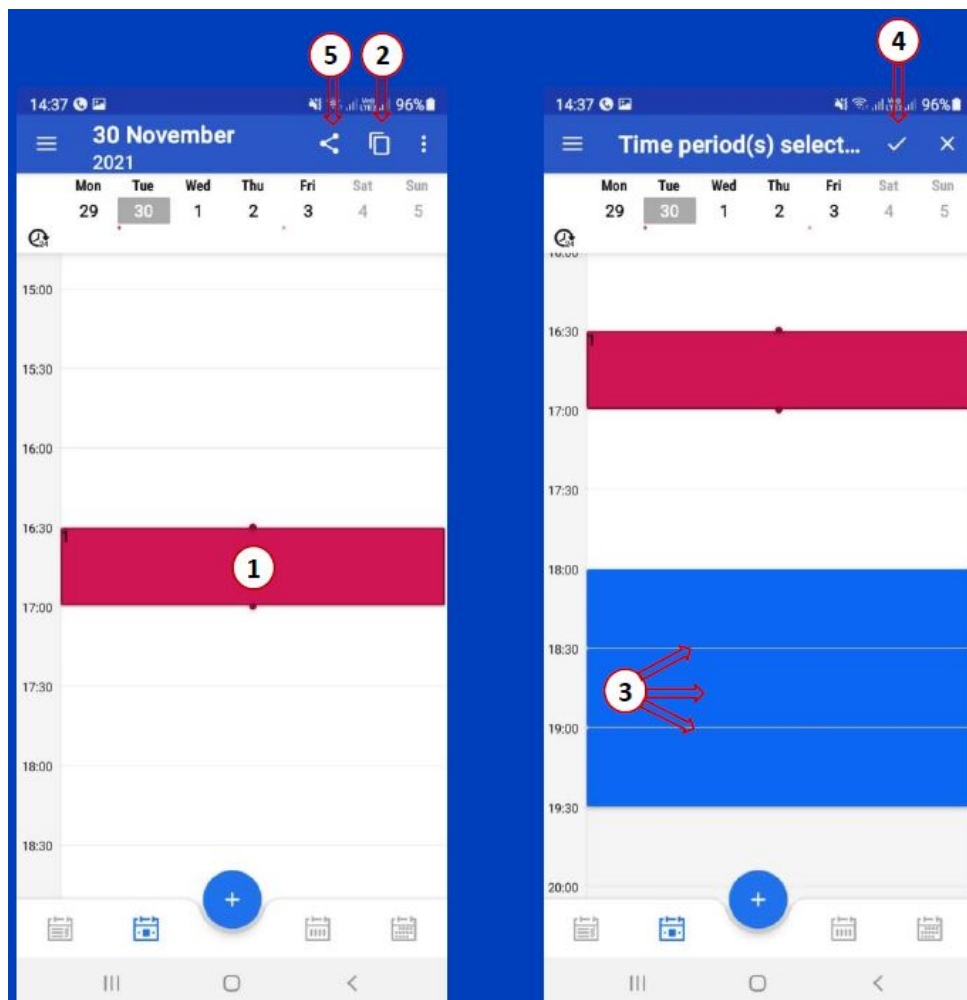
5 2

14:37 96%

30 November
2021

| Mon | Tue | Wed | Thu | Fri | Sat | Sun |
|---|---|---|---|---|---|---|
| 29 | 30 | 1 | 2 | 3 | 4 | 5 |

15:00
15:30
16:00
16:30
1
1
17:00
17:30
18:00
18:30

+

4

14:37 96%

Time period(s) select...

| Mon | Tue | Wed | Thu | Fri | Sat | Sun |
|---|---|---|---|---|---|---|
| 29 | 30 | 1 | 2 | 3 | 4 | 5 |

16:30
1
17:00
17:30
18:00
18:30
3
19:00
19:30
20:00

+